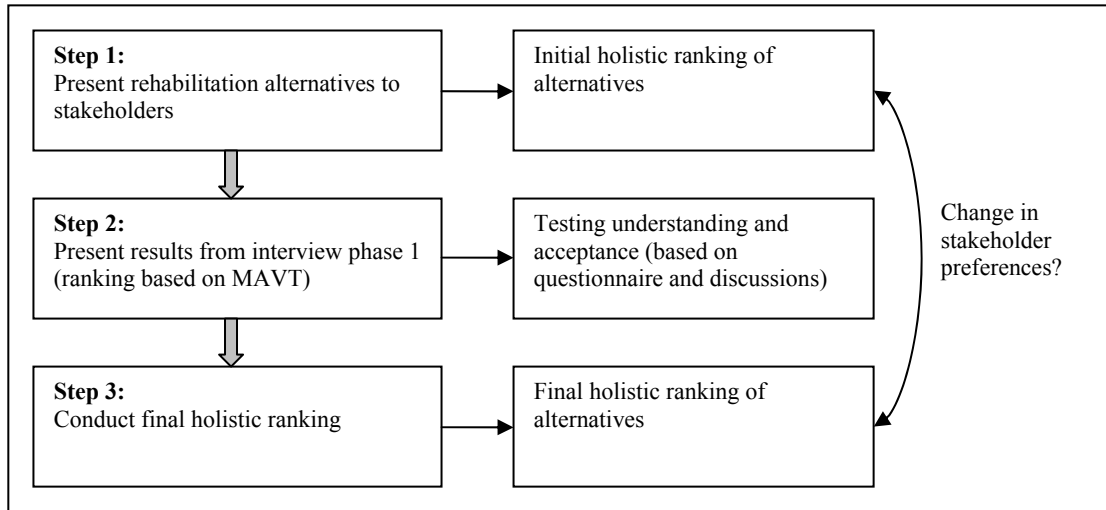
**Step 1:**
Present rehabilitation alternatives to stakeholders

Initial holistic ranking of alternatives

**Step 2:**
Present results from interview phase 1 (ranking based on MAVT)

Testing understanding and acceptance (based on questionnaire and discussions)

Change in stakeholder preferences?

**Step 3:**
Conduct final holistic ranking

Final holistic ranking of alternatives